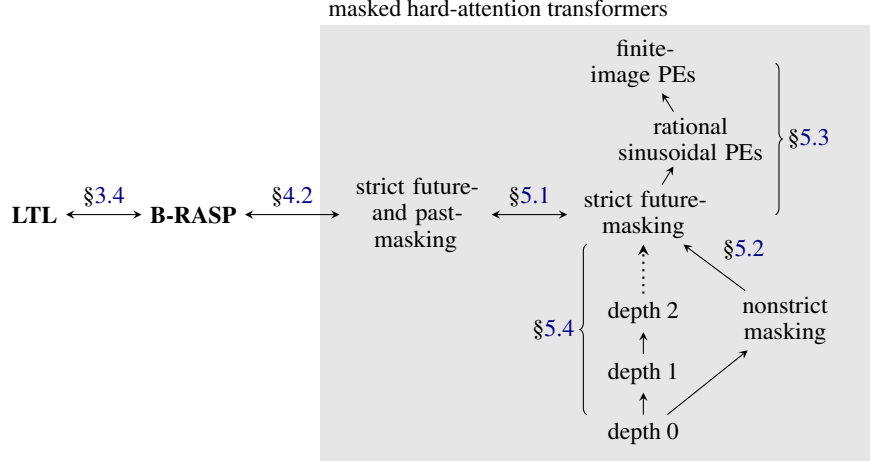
masked hard-attention transformers

finite-image PEs

rational sinusoidal PEs

§5.3

LTL §3.4 B-RASP §4.2 strict future- and past-masking §5.1 strict future-masking

§5.2

nonstrict masking

§5.4

depth 2

depth 1

depth 0